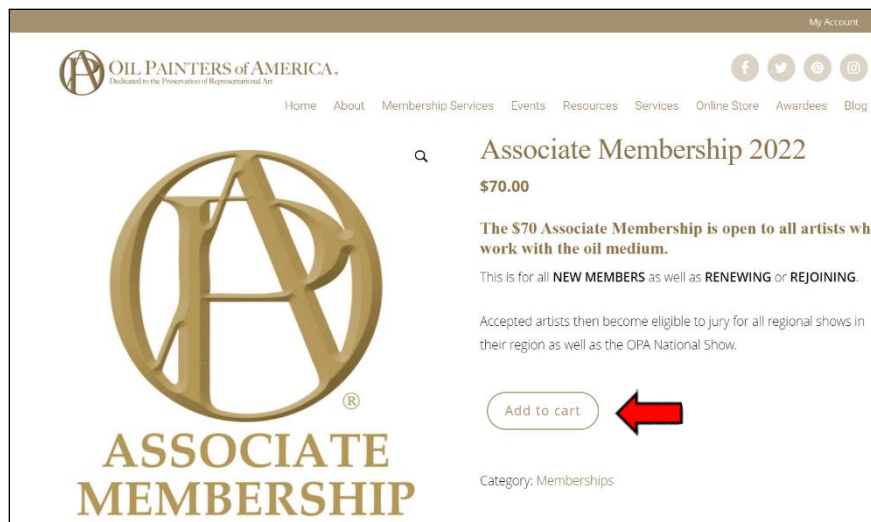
My Account

OIL PAINTERS of AMERICA.
Dedicated to the Preservation of Representational Art

Home About Membership Services Events Resources Services Online Store Awardees Blog

®
ASSOCIATE
MEMBERSHIP

Associate Membership 2022

$70.00

The $70 Associate Membership is open to all artists wh work with the oil medium.

This is for all NEW MEMBERS as well as RENEWING or REJOINING.

Accepted artists then become eligible to jury for all regional shows in their region as well as the OPA National Show.

Add to cart

Category: Memberships